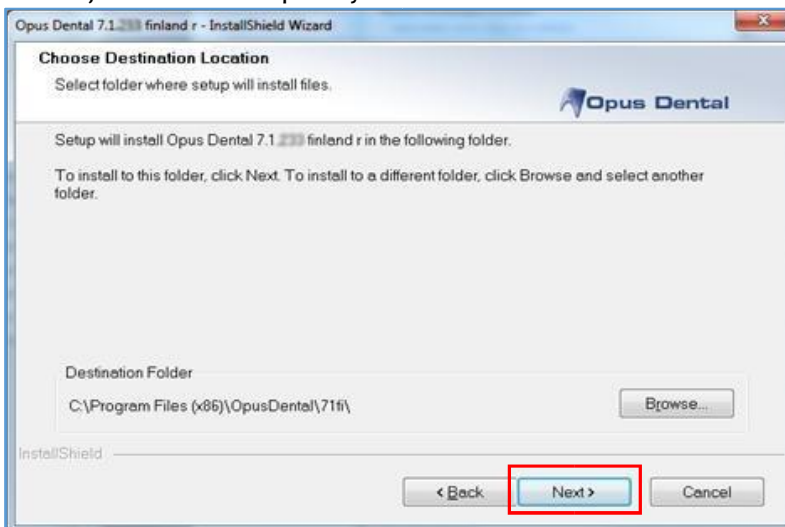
Opus Dental 7.1.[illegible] finland r - InstallShield Wizard

Choose Destination Location

Select folder where setup will install files.

Opus Dental

Setup will install Opus Dental 7.1.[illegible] finland r in the following folder.

To install to this folder, click Next. To install to a different folder, click Browse and select another folder.

Destination Folder

C:\Program Files (x86)\OpusDental\71fi\

Browse...

InstallShield

< Back

Next >

Cancel